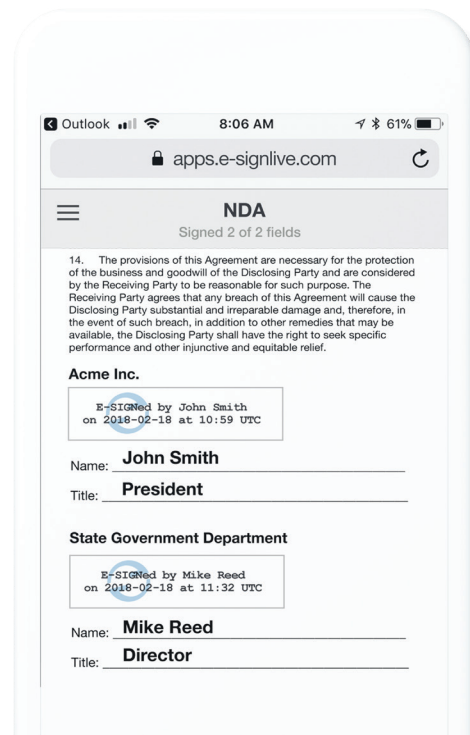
◀ Outlook 8:06 AM 61%

apps.e-signlive.com

NDA

Signed 2 of 2 fields

14. The provisions of this Agreement are necessary for the protection of the business and goodwill of the Disclosing Party and are considered by the Receiving Party to be reasonable for such purpose. The Receiving Party agrees that any breach of this Agreement will cause the Disclosing Party substantial and irreparable damage and, therefore, in the event of such breach, in addition to other remedies that may be available, the Disclosing Party shall have the right to seek specific performance and other injunctive and equitable relief.

Acme Inc.

E-SIGNed by John Smith on 2018-02-18 at 10:59 UTC

Name: John Smith

Title: President

State Government Department

E-SIGNed by Mike Reed on 2018-02-18 at 11:32 UTC

Name: Mike Reed

Title: Director